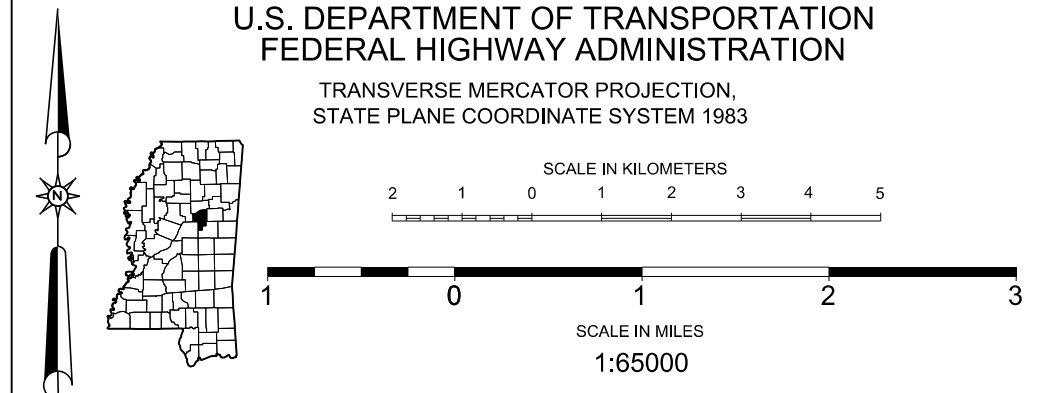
U.S. DEPARTMENT OF TRANSPORTATION
FEDERAL HIGHWAY ADMINISTRATION

TRANSVERSE MERCATOR PROJECTION,
STATE PLANE COORDINATE SYSTEM 1983

N

SCALE IN KILOMETERS

2 1 0 1 2 3 4 5

1 0 1 2 3

SCALE IN MILES

1:65000